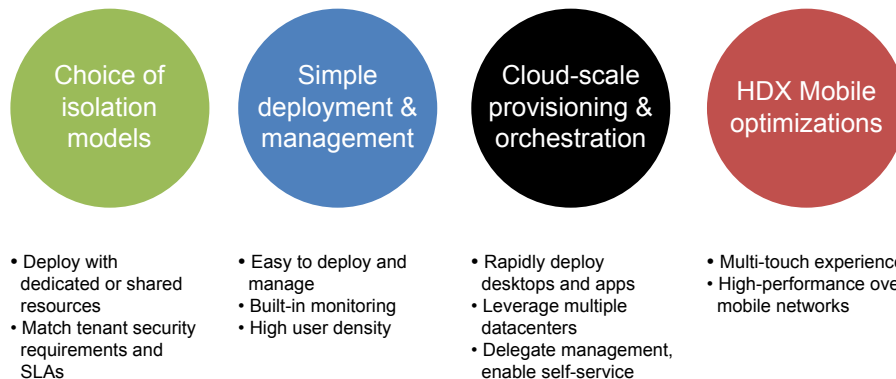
Choice of isolation models

Simple deployment & management

Cloud-scale provisioning & orchestration

HDX Mobile optimizations

• Deploy with dedicated or shared resources
• Match tenant security requirements and SLAs

• Easy to deploy and manage
• Built-in monitoring
• High user density

• Rapidly deploy desktops and apps
• Leverage multiple datacenters
• Delegate management, enable self-service

• Multi-touch experienc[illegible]
• High-performance ove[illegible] mobile networks